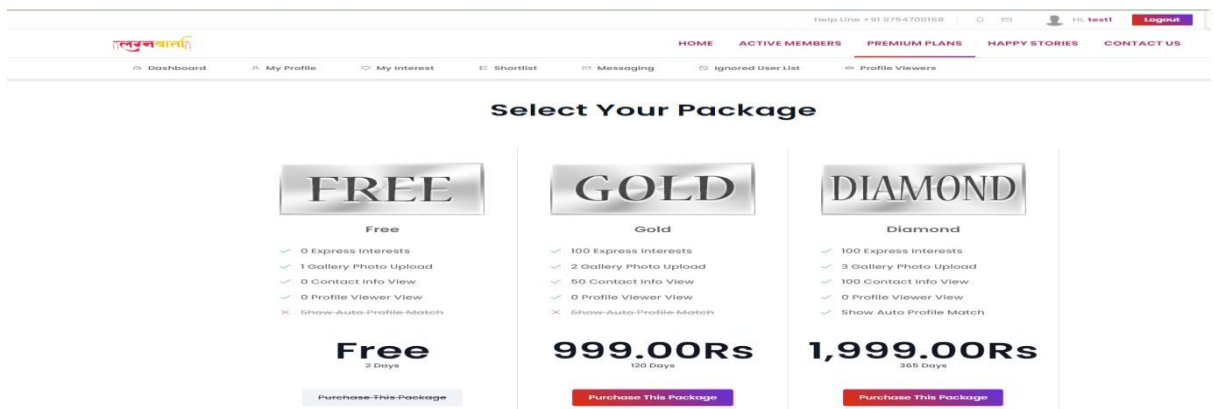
Help Line +91 9754700168 Hi, test1 Logout

लग्नवार्ता

HOME ACTIVE MEMBERS PREMIUM PLANS HAPPY STORIES CONTACT US

Dashboard My Profile My Interest Shortlist Messaging Ignored User List Profile Viewers

Select Your Package

FREE

Free

0 Express Interests
1 Gallery Photo Upload
0 Contact Info View
0 Profile Viewer View
~~Show Auto Profile Match~~

Free
2 Days

~~Purchase This Package~~

GOLD

Gold

100 Express Interests
2 Gallery Photo Upload
50 Contact Info View
0 Profile Viewer View
~~Show Auto Profile Match~~

999.00Rs
120 Days

Purchase This Package

DIAMOND

Diamond

100 Express Interests
3 Gallery Photo Upload
100 Contact Info View
0 Profile Viewer View
Show Auto Profile Match

1,999.00Rs
365 Days

Purchase This Package